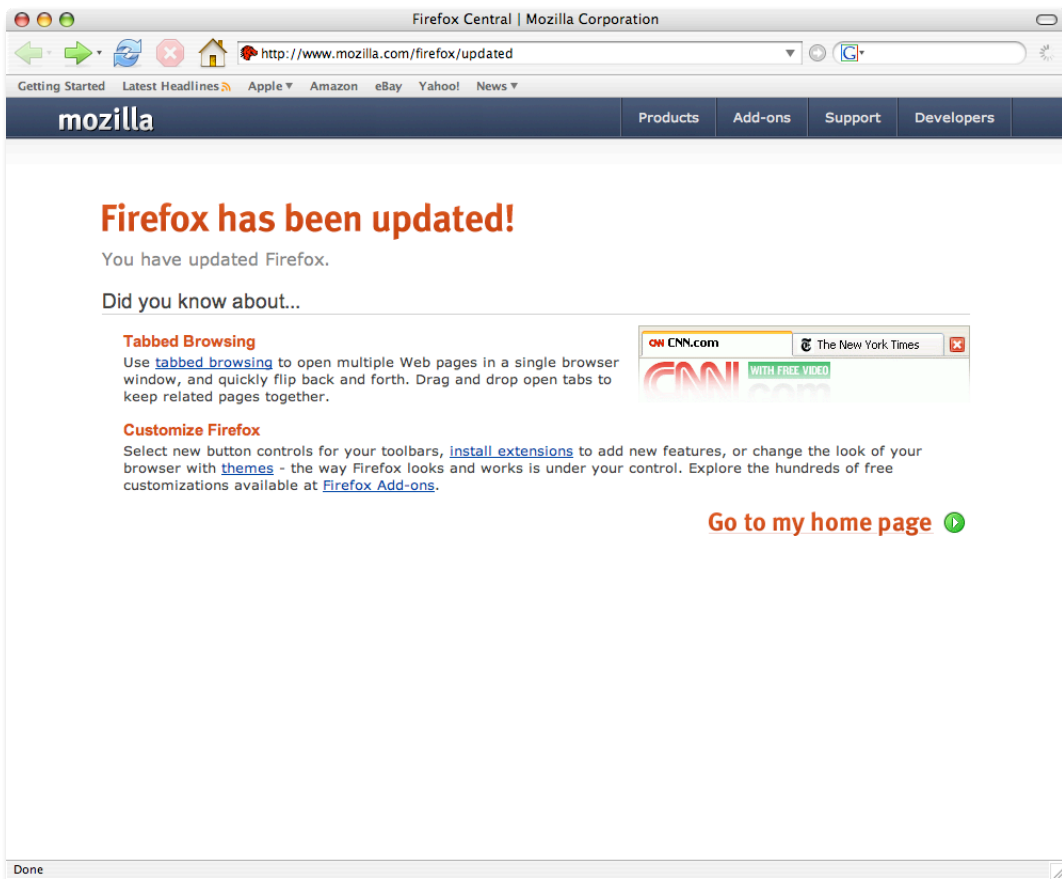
Firefox Central | Mozilla Corporation

http://www.mozilla.com/firefox/updated

Getting Started Latest Headlines Apple Amazon eBay Yahoo! News

mozilla

Products Add-ons Support Developers

Firefox has been updated!

You have updated Firefox.

Did you know about...

Tabbed Browsing

Use tabbed browsing to open multiple Web pages in a single browser window, and quickly flip back and forth. Drag and drop open tabs to keep related pages together.

CNN.com The New York Times

WITH FREE VIDEO

Customize Firefox

Select new button controls for your toolbars, install extensions to add new features, or change the look of your browser with themes - the way Firefox looks and works is under your control. Explore the hundreds of free customizations available at Firefox Add-ons.

Go to my home page

Done